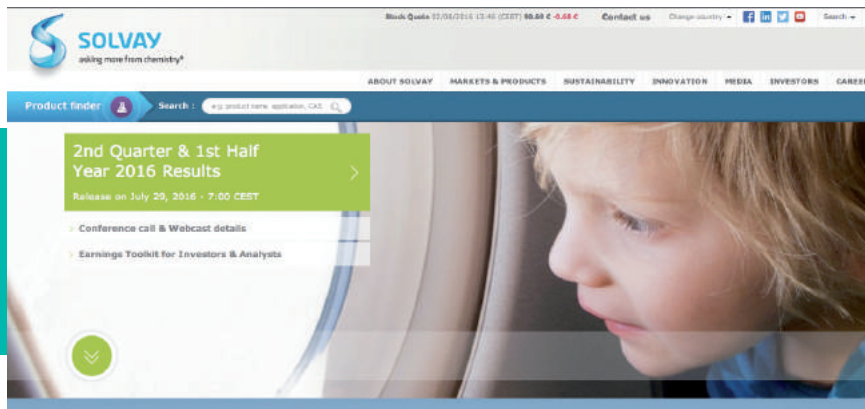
SOLVAY
asking more from chemistry®

Stock Quote 02/08/2016 13:45 (CEST) 90.60 € -0.68 € Contact us Change country Search

ABOUT SOLVAY MARKETS & PRODUCTS SUSTAINABILITY INNOVATION MEDIA INVESTORS CAREE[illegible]

Product finder Search : e.g. product name, application, CAS

2nd Quarter & 1st Half Year 2016 Results

Release on July 29, 2016 - 7:00 CEST

Conference call & Webcast details

Earnings Toolkit for Investors & Analysts